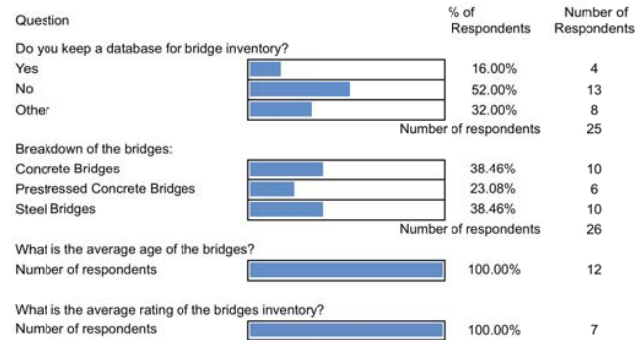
| Question | | % of Respondents | Number of Respondents |
|---|---|---|---|
| Do you keep a database for bridge inventory? | | | |
| Yes | | 16.00% | 4 |
| No | | 52.00% | 13 |
| Other | | 32.00% | 8 |
| | | Number of respondents | 25 |
| Breakdown of the bridges: | | | |
| Concrete Bridges | | 38.46% | 10 |
| Prestressed Concrete Bridges | | 23.08% | 6 |
| Steel Bridges | | 38.46% | 10 |
| | | Number of respondents | 26 |
| What is the average age of the bridges? | | | |
| Number of respondents | | 100.00% | 12 |
| What is the average rating of the bridges inventory? | | | |
| Number of respondents | | 100.00% | 7 |